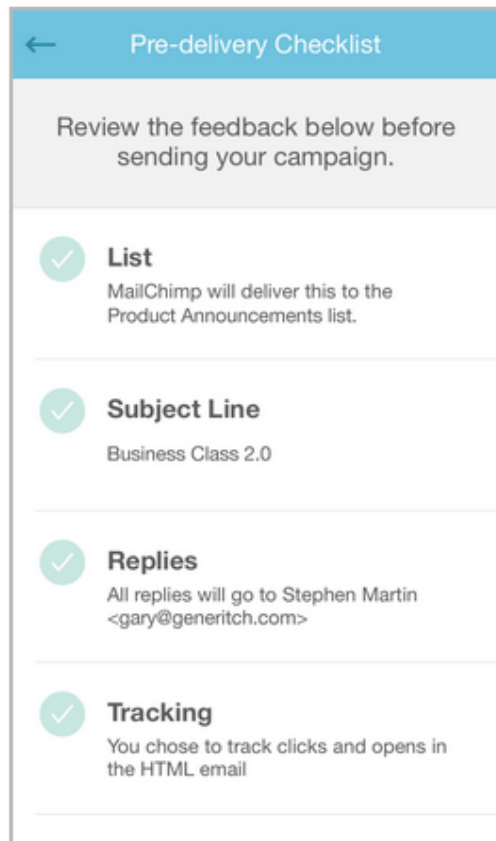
Pre-delivery Checklist

Review the feedback below before sending your campaign.

List
MailChimp will deliver this to the Product Announcements list.

Subject Line
Business Class 2.0

Replies
All replies will go to Stephen Martin <gary@generitch.com>

Tracking
You chose to track clicks and opens in the HTML email